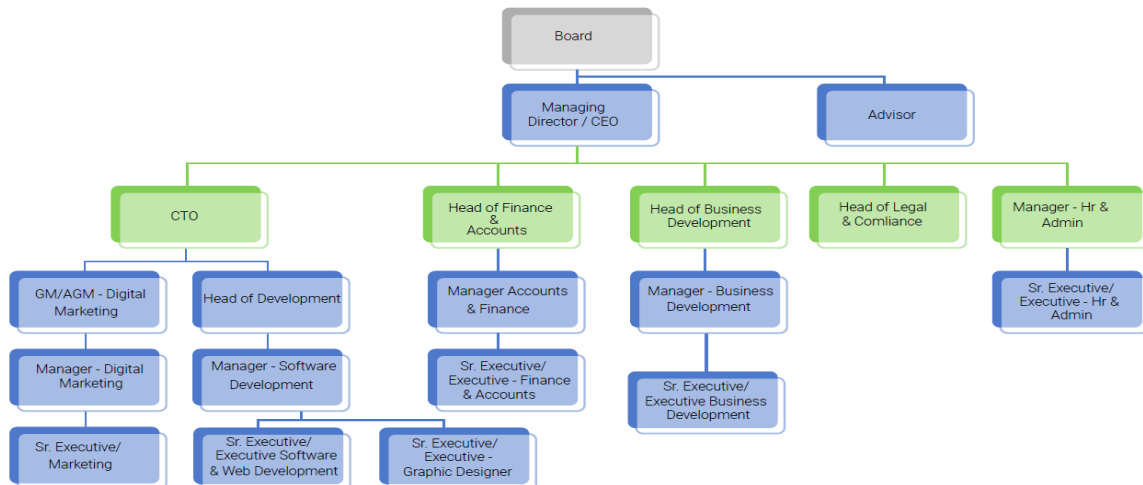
Board

Managing Director / CEO

Advisor

CTO

Head of Finance & Accounts

Head of Business Development

Head of Legal & Comliance

Manager - Hr & Admin

GM/AGM - Digital Marketing

Head of Development

Manager Accounts & Finance

Manager - Business Development

Sr. Executive/ Executive - Hr & Admin

Manager - Digital Marketing

Manager - Software Development

Sr. Executive/ Executive - Finance & Accounts

Sr. Executive/ Executive Business Development

Sr. Executive/ Marketing

Sr. Executive/ Executive Software & Web Development

Sr. Executive/ Executive - Graphic Designer